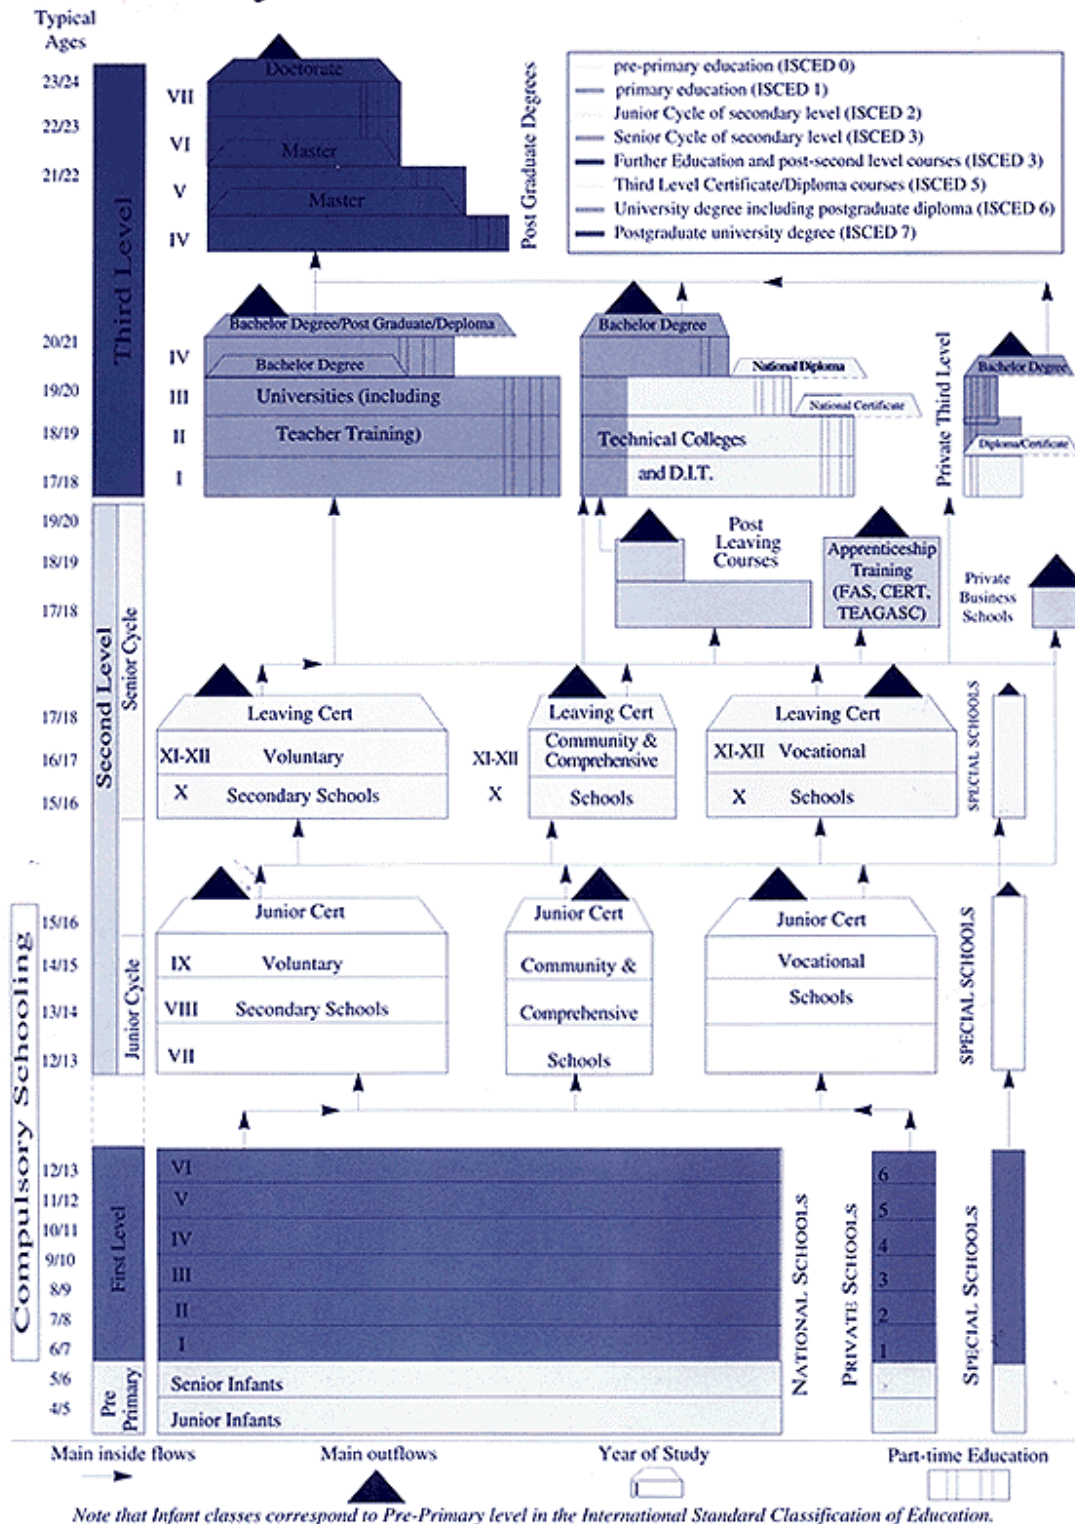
Typical Ages

23/24
22/23
21/22
20/21
19/20
18/19
17/18
19/20
18/19
17/18
17/18
16/17
15/16
15/16
14/15
13/14
12/13
12/13
11/12
10/11
9/10
8/9
7/8
6/7
5/6
4/5

Third Level
Second Level
Senior Cycle
Junior Cycle
Compulsory Schooling
First Level
Pre Primary

VII
VI
V
IV
Doctorate
Master
Master
Post Graduate Degrees

pre-primary education (ISCED 0)
primary education (ISCED 1)
Junior Cycle of secondary level (ISCED 2)
Senior Cycle of secondary level (ISCED 3)
Further Education and post-second level courses (ISCED 3)
Third Level Certificate/Diploma courses (ISCED 5)
University degree including postgraduate diploma (ISCED 6)
Postgraduate university degree (ISCED 7)

IV
III
II
I
Bachelor Degree/Post Graduate/Deploma
Bachelor Degree
Universities (including Teacher Training)

Bachelor Degree
National Diploma
National Certificate
Technical Colleges and D.I.T.

Private Third Level
Bachelor Degree
Diploma/Certificate

Post Leaving Courses
Apprenticeship Training (FAS, CERT, TEAGASC)
Private Business Schools

Leaving Cert
XI-XII Voluntary
X Secondary Schools

XI-XII
X
Leaving Cert
Community & Comprehensive
Schools

Leaving Cert
XI-XII Vocational
X Schools

SPECIAL SCHOOLS

Junior Cert
IX Voluntary
VIII Secondary Schools
VII

Junior Cert
Community &
Comprehensive
Schools

Junior Cert
Vocational
Schools

SPECIAL SCHOOLS

VI
V
IV
III
II
I
Senior Infants
Junior Infants

NATIONAL SCHOOLS
PRIVATE SCHOOLS
6
5
4
3
2
1
SPECIAL SCHOOLS

Main inside flows
Main outflows
Year of Study
Part-time Education

Note that Infant classes correspond to Pre-Primary level in the International Standard Classification of Education.